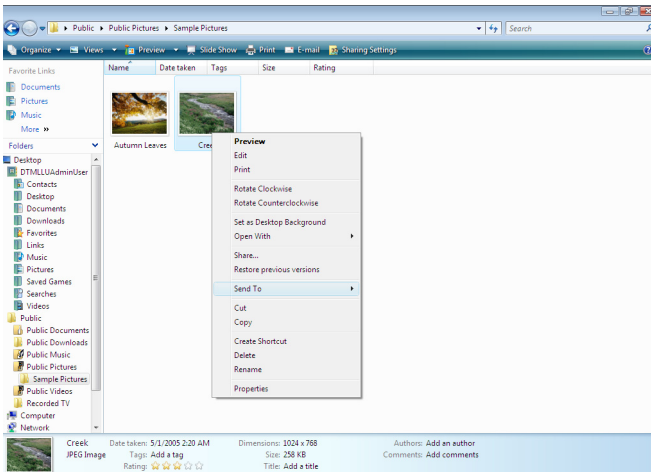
Public ▸ Public Pictures ▸ Sample Pictures

Search

Organize ▾ Views ▾ Preview ▾ Slide Show Print E-mail Sharing Settings

Favorite Links

Documents

Pictures

Music

More »

Folders

Desktop

DTMLUAdminUser

Contacts

Desktop

Documents

Downloads

Favorites

Links

Music

Pictures

Saved Games

Searches

Videos

Public

Public Documents

Public Downloads

Public Music

Public Pictures

Sample Pictures

Public Videos

Recorded TV

Computer

Network

| Name | Date taken | Tags | Size | Rating |
|---|---|---|---|---|

Autumn Leaves

Cree

Preview

Edit

Print

Rotate Clockwise

Rotate Counterclockwise

Set as Desktop Background

Open With

Share...

Restore previous versions

Send To

Cut

Copy

Create Shortcut

Delete

Rename

Properties

Creek
JPEG Image

Date taken: 5/1/2005 2:20 AM
Tags: Add a tag
Rating:

Dimensions: 1024 x 768
Size: 258 KB
Title: Add a title

Authors: Add an author
Comments: Add comments